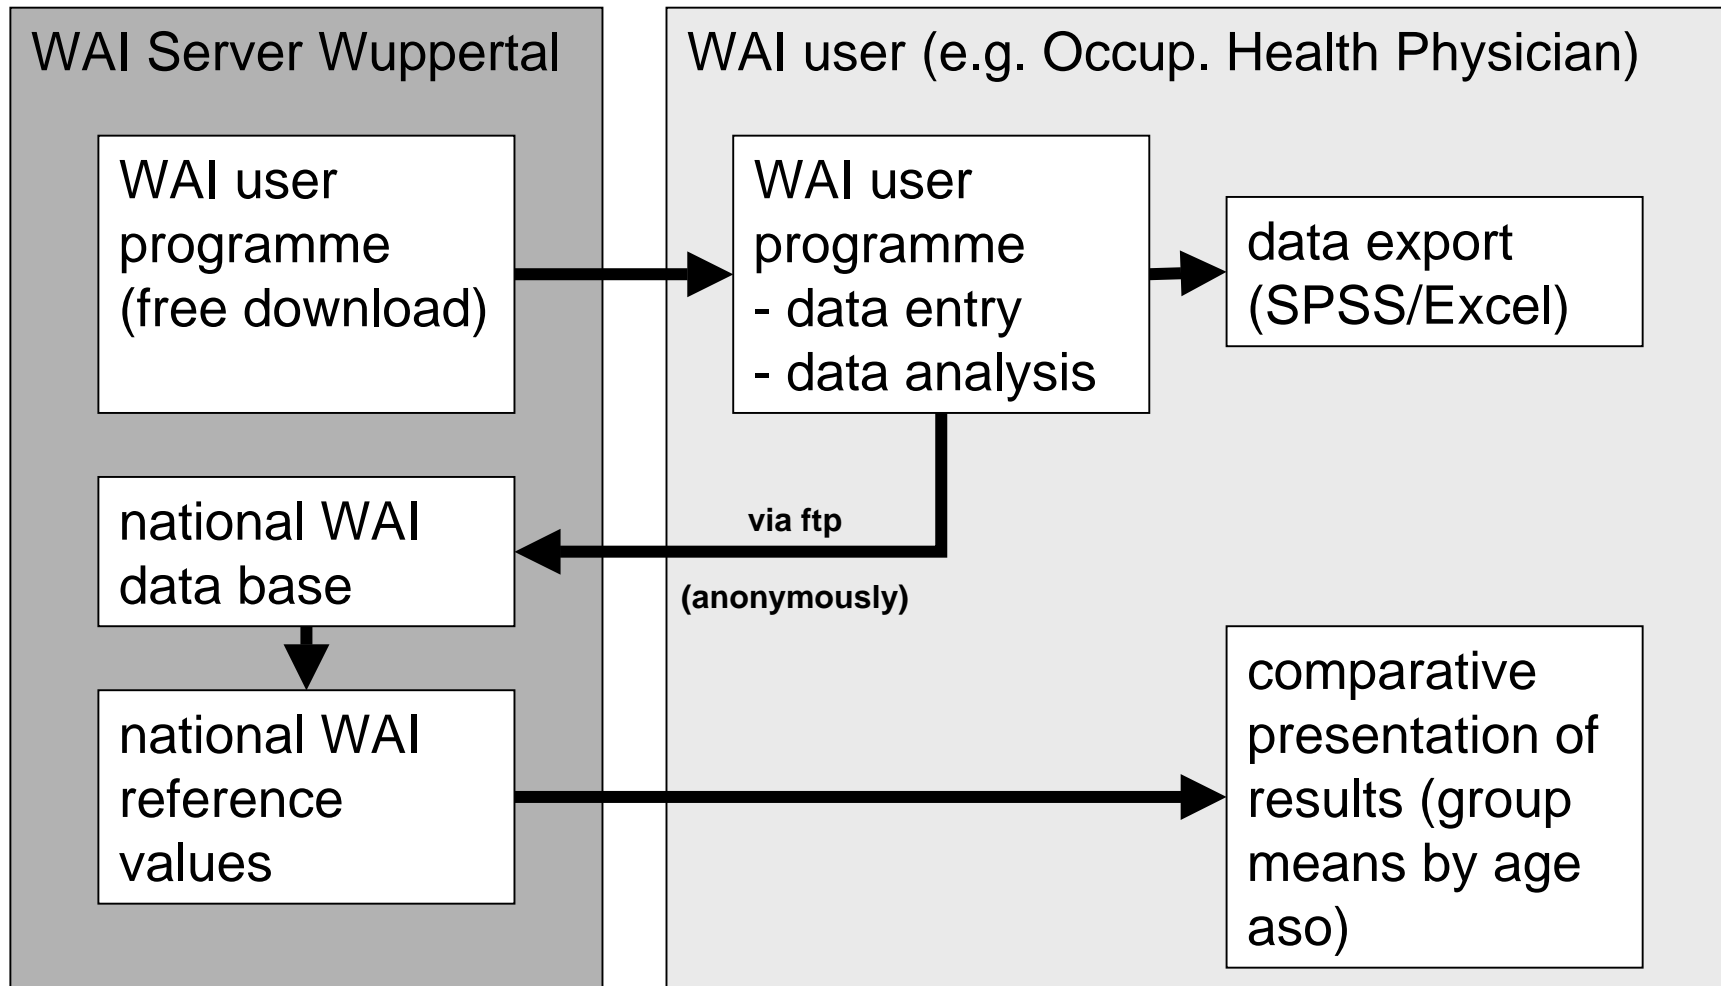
WAI Server Wuppertal

WAI user programme (free download)

national WAI data base

national WAI reference values

WAI user (e.g. Occup. Health Physician)

WAI user programme
- data entry
- data analysis

data export (SPSS/Excel)

via ftp

(anonymously)

comparative presentation of results (group means by age aso)